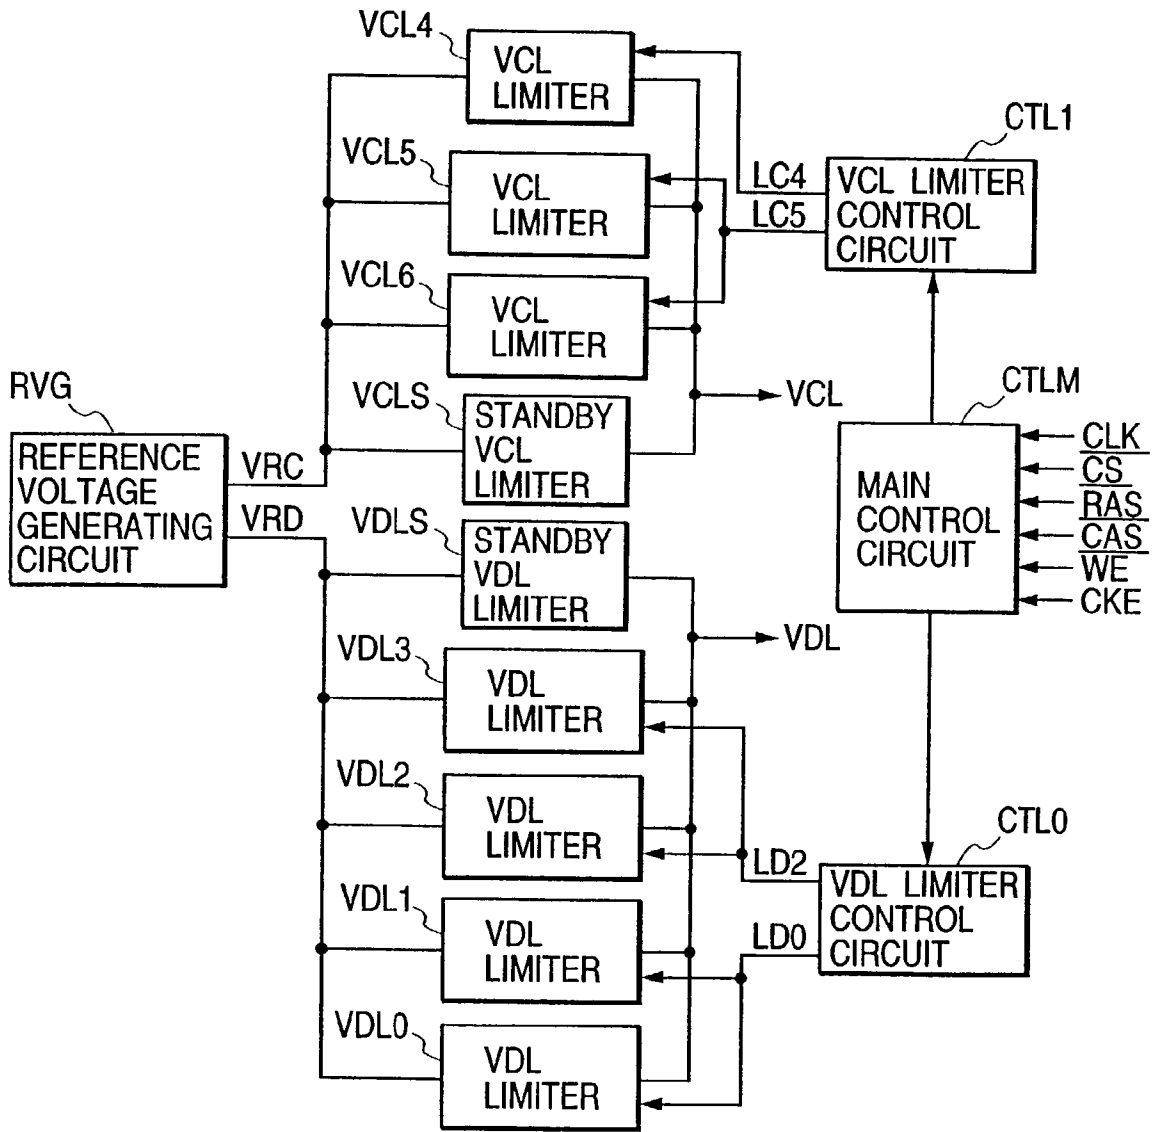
VCL4
VCL LIMITER
CTL1
VCL5
VCL LIMITER
LC4
LC5
VCL LIMITER CONTROL CIRCUIT
VCL6
VCL LIMITER
RVG
VCLS
STANDBY VCL LIMITER
VCL
CTLM
REFERENCE VOLTAGE GENERATING CIRCUIT
VRC
VRD
MAIN CONTROL CIRCUIT
CLK
$\overline{CS}$
$\overline{RAS}$
$\overline{CAS}$
$\overline{WE}$
CKE
VDLS
STANDBY VDL LIMITER
VDL
VDL3
VDL LIMITER
VDL2
VDL LIMITER
CTL0
LD2
VDL LIMITER CONTROL CIRCUIT
VDL1
VDL LIMITER
LD0
VDL0
VDL LIMITER